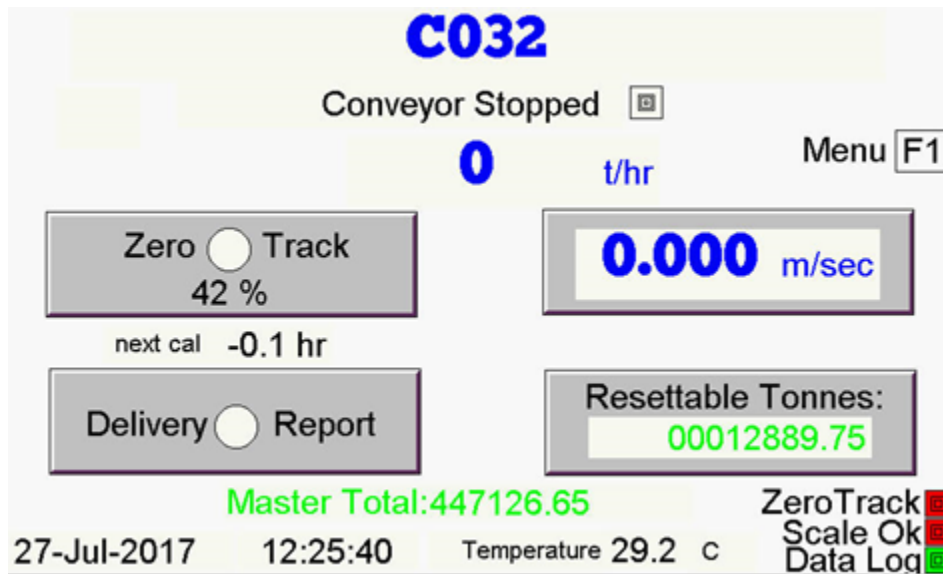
C032

Conveyor Stopped

0 t/hr

Menu F1

Zero Track
42 %

0.000 m/sec

next cal -0.1 hr

Delivery Report

Resettable Tonnes:
00012889.75

Master Total:447126.65

ZeroTrack
Scale Ok
Data Log

27-Jul-2017 12:25:40 Temperature 29.2 C